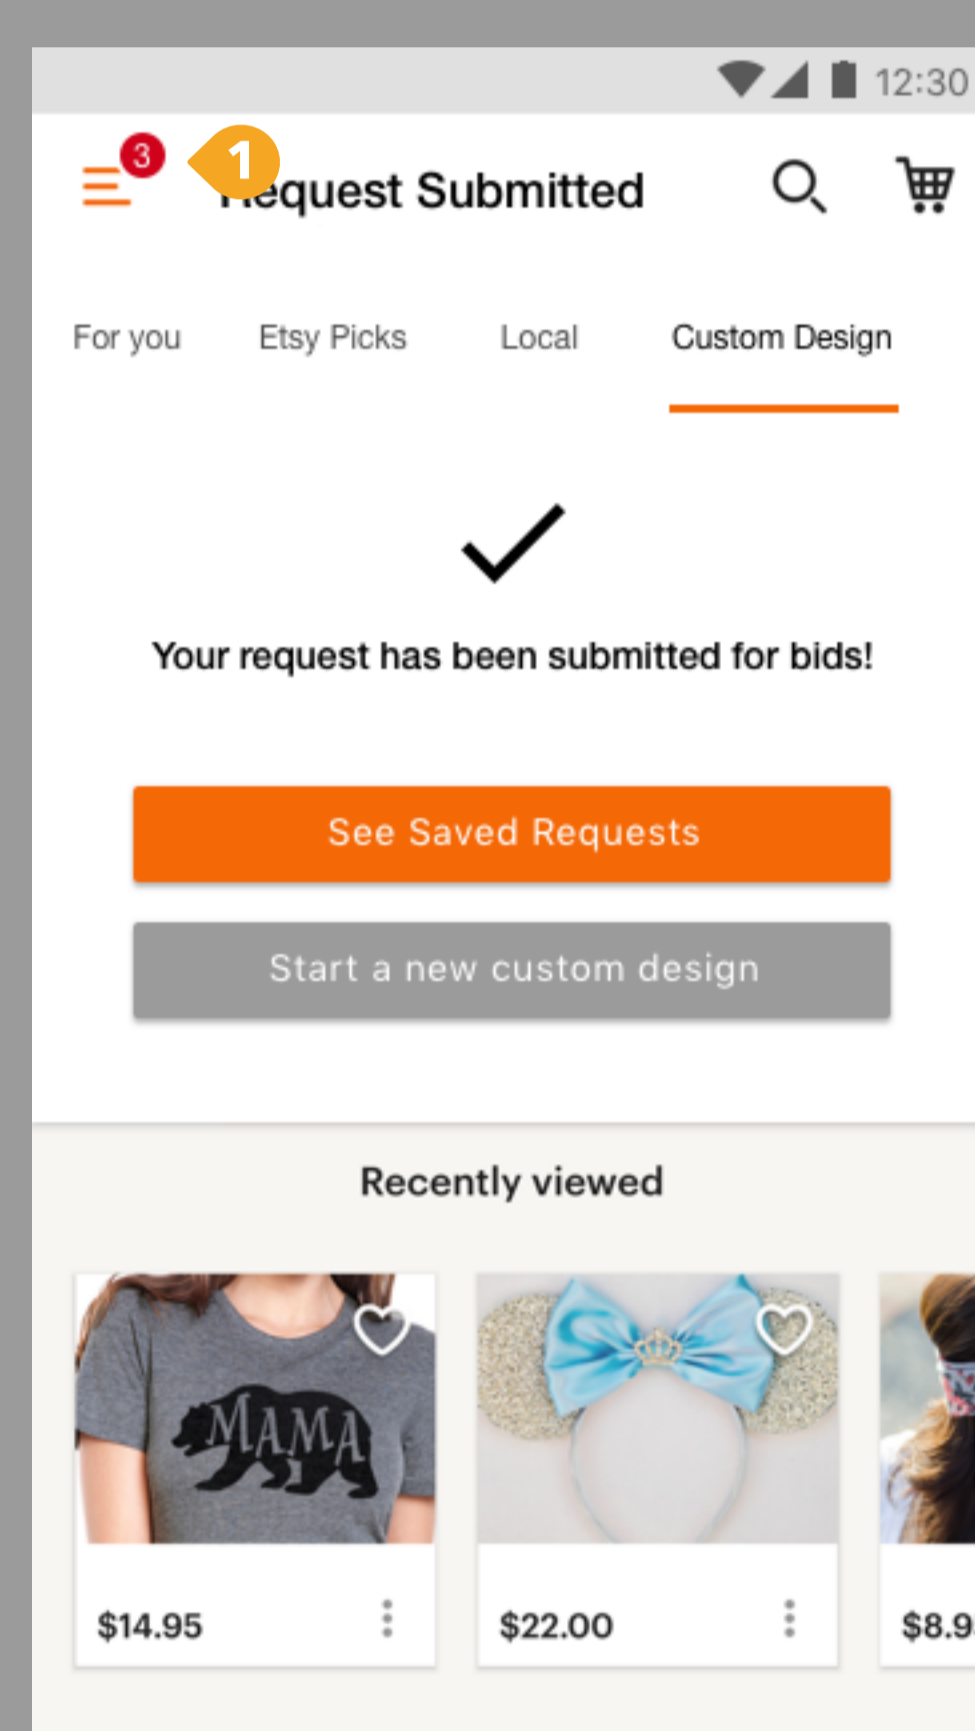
12:30

3 1 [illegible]equest Submitted

For you Etsy Picks Local Custom Design

Your request has been submitted for bids!

See Saved Requests

Start a new custom design

Recently viewed

MAMA

$14.95

$22.00

$8.9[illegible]